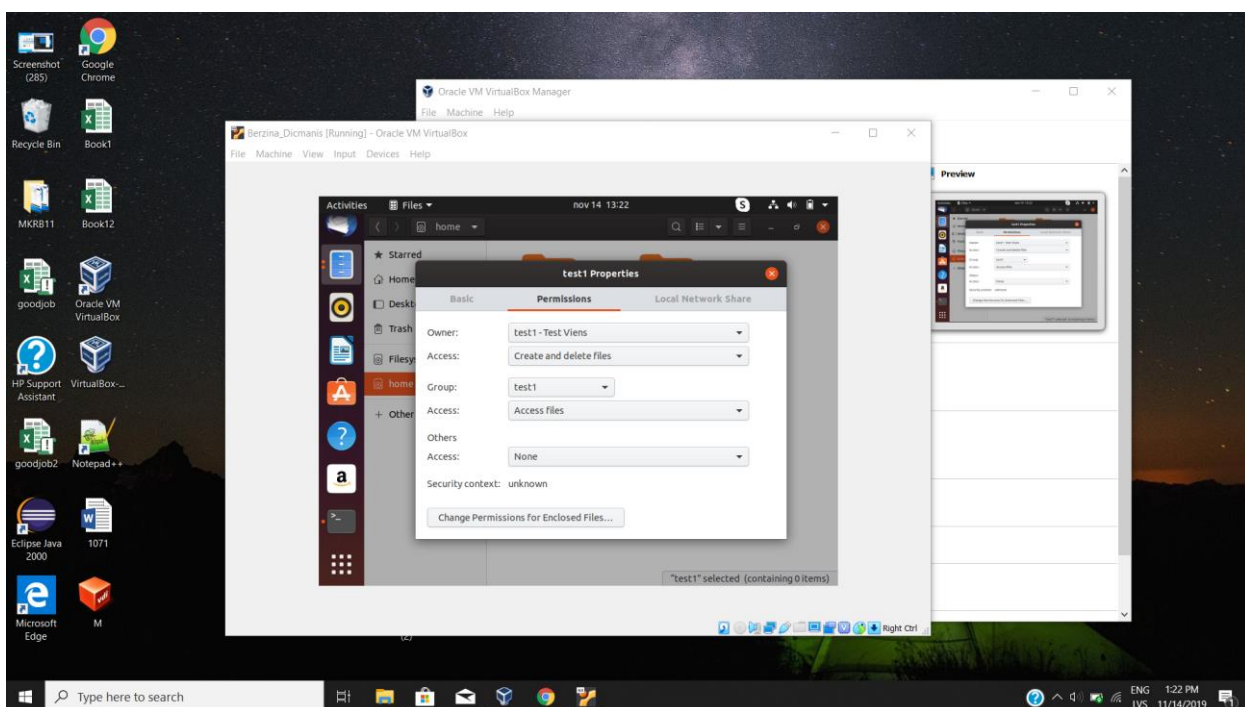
Screenshot (285)
Google Chrome
Recycle Bin
Book1
MKRB11
Book12
goodjob
Oracle VM VirtualBox
HP Support Assistant
VirtualBox-...
goodjob2
Notepad++
Eclipse Java 2000
1071
Microsoft Edge
M

Oracle VM VirtualBox Manager
File Machine Help
Preview

Berzina_Dicmanis [Running] - Oracle VM VirtualBox
File Machine View Input Devices Help

Activities
Files
nov 14 13:22
home
Starred
Home
Deskt
Trash
Filesys
home
+ Other

test1 Properties
Basic
Permissions
Local Network Share
Owner: test1 - Test Viens
Access: Create and delete files
Group: test1
Access: Access files
Others
Access: None
Security context: unknown
Change Permissions for Enclosed Files...

"test1" selected (containing 0 items)

Right Ctrl

Type here to search
ENG LVS
1:22 PM 11/14/2019